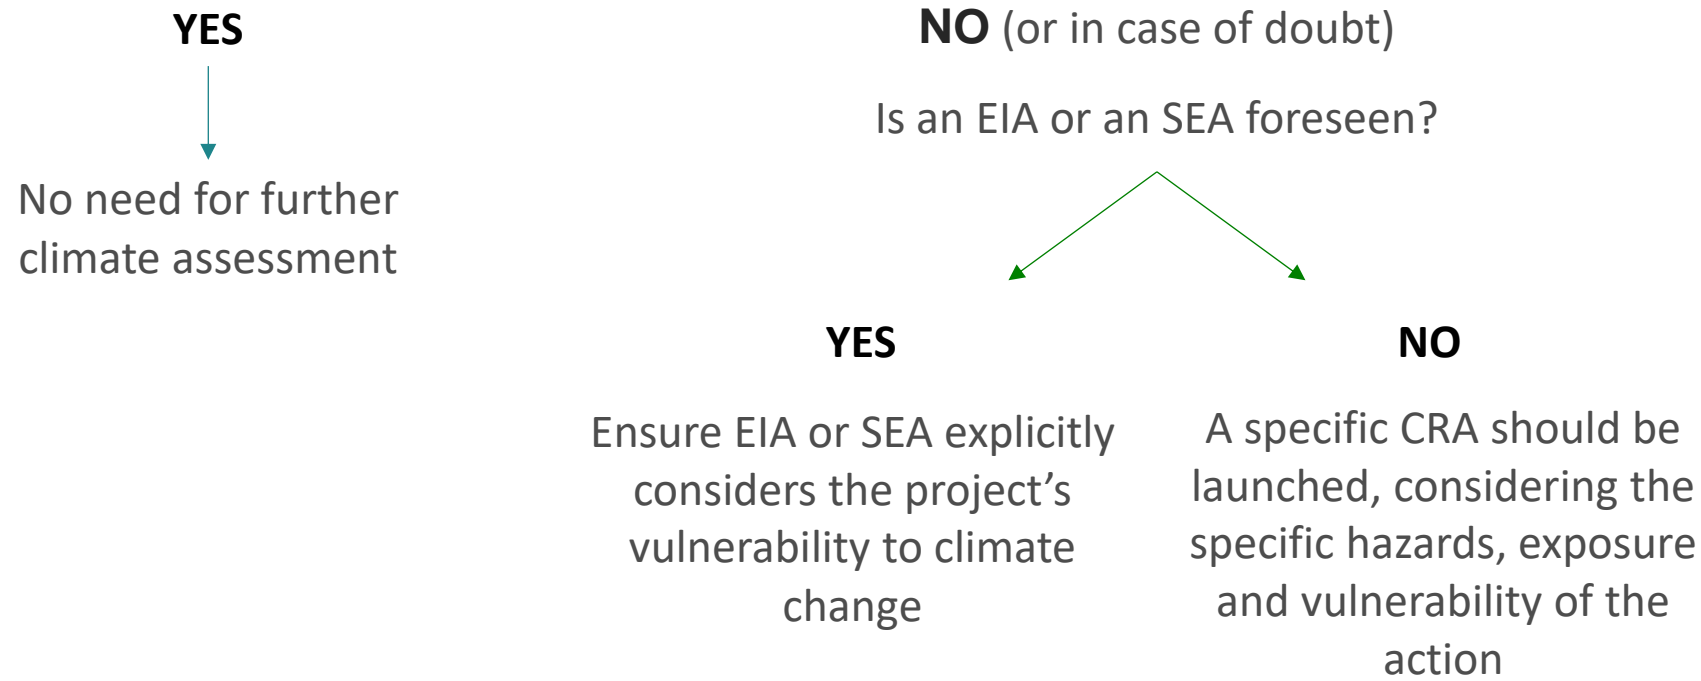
YES

No need for further climate assessment

NO (or in case of doubt)

Is an EIA or an SEA foreseen?

YES

Ensure EIA or SEA explicitly considers the project’s vulnerability to climate change

NO

A specific CRA should be launched, considering the specific hazards, exposure and vulnerability of the action